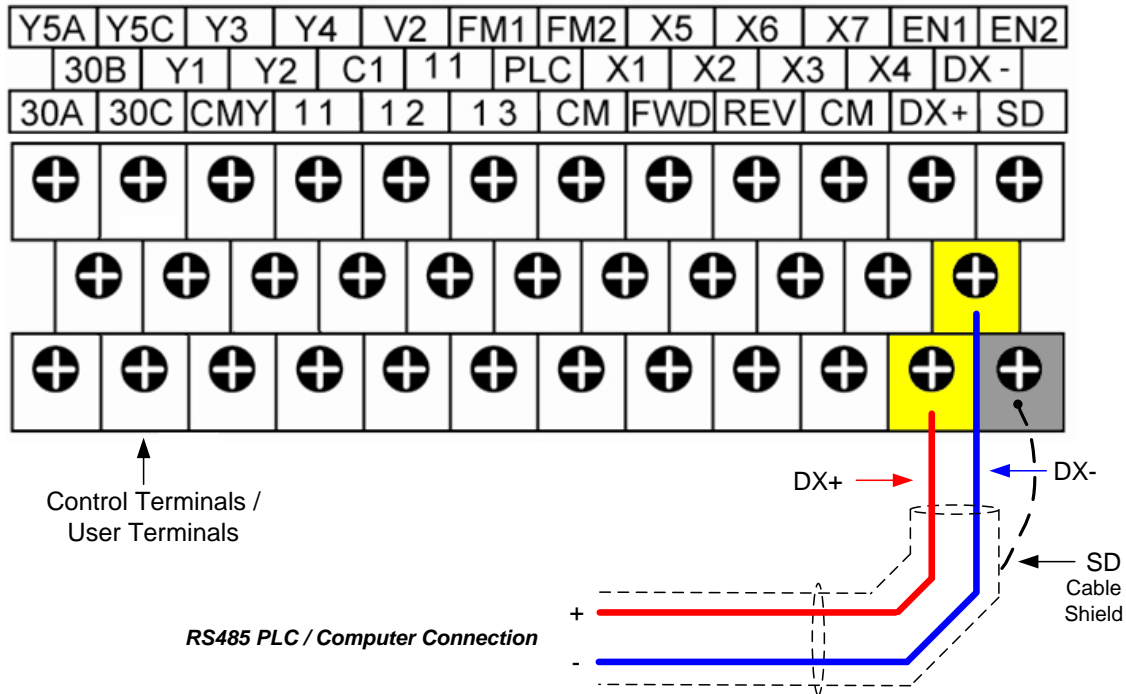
| Y5A | Y5C | Y3 | Y4 | V2 | FM1 | FM2 | X5 | X6 | X7 | EN1 | EN2 |
|---|---|---|---|---|---|---|---|---|---|---|---|

| 30B | Y1 | Y2 | C1 | 11 | PLC | X1 | X2 | X3 | X4 | DX - |
|---|---|---|---|---|---|---|---|---|---|---|

| 30A | 30C | CMY | 11 | 12 | 13 | CM | FWD | REV | CM | DX+ | SD |
|---|---|---|---|---|---|---|---|---|---|---|---|

Control Terminals / User Terminals

DX+

DX-

SD
Cable Shield

+

-

RS485 PLC / Computer Connection